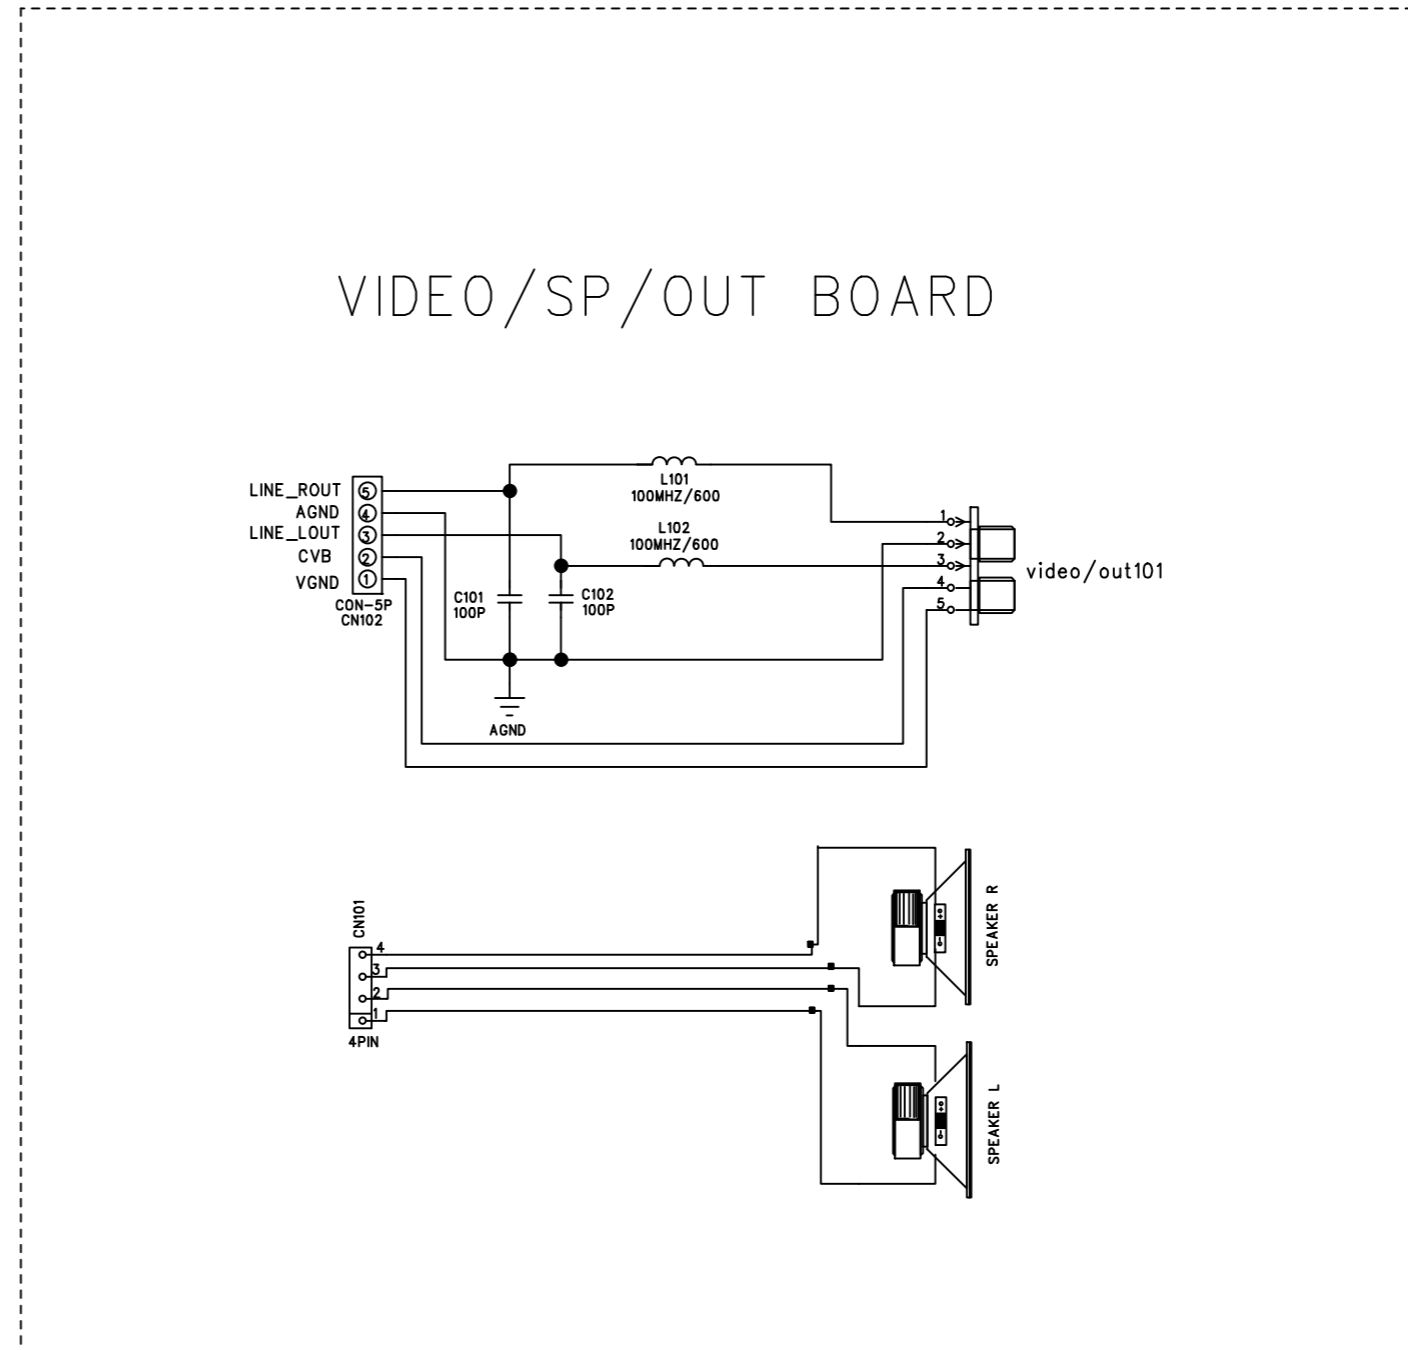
VIDEO/SP/OUT BOARD

L101
100MHZ/600

LINE_ROUT 5
AGND 4
LINE_LOUT 3
CVB 2
VGND 1

CON-5P
CN102

L102
100MHZ/600

C101
100P

C102
100P

AGND

1
2
3
4
5

video/out101

CN101
4
3
2
1
4PIN

SPEAKER R

SPEAKER L